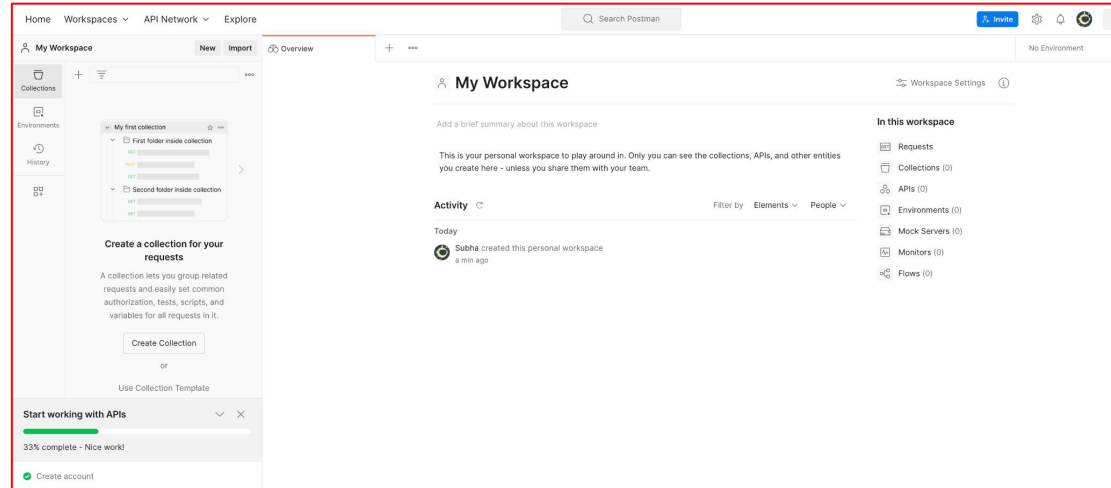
Home Workspaces API Network Explore

Search Postman

Invite

My Workspace New Import

Overview

No Environment

Collections

Environments

History

My first collection

First folder inside collection

GET

POST

GET

Second folder inside collection

GET

GET

Create a collection for your requests

A collection lets you group related requests and easily set common authorization, tests, scripts, and variables for all requests in it.

Create Collection

or

Use Collection Template

Start working with APIs

33% complete - Nice work!

Create account

My Workspace

Workspace Settings

Add a brief summary about this workspace

This is your personal workspace to play around in. Only you can see the collections, APIs, and other entities you create here - unless you share them with your team.

Activity

Filter by Elements People

Today

Subha created this personal workspace
a min ago

In this workspace

Requests

Collections (0)

APIs (0)

Environments (0)

Mock Servers (0)

Monitors (0)

Flows (0)